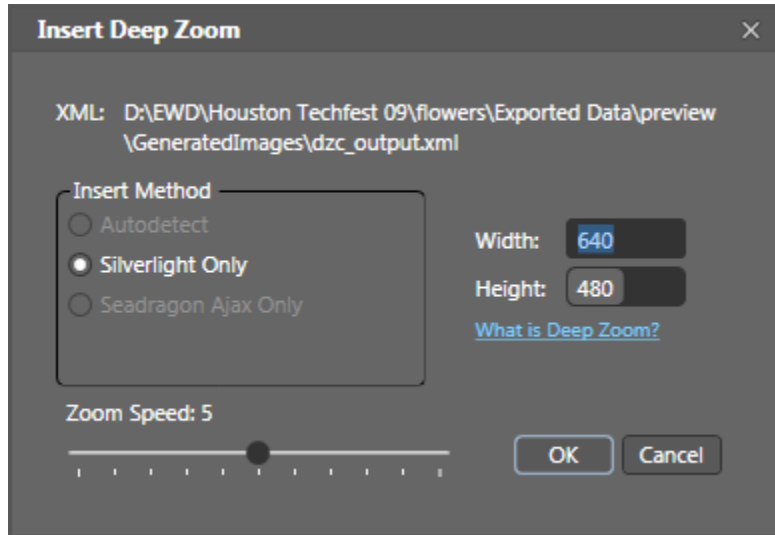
Insert Deep Zoom

XML: D:\EWD\Houston Techfest 09\flowers\Exported Data\preview \GeneratedImages\dzc_output.xml

Insert Method
Autodetect
Silverlight Only
Seadragon Ajax Only

Width: 640
Height: 480
What is Deep Zoom?

Zoom Speed: 5

OK
Cancel